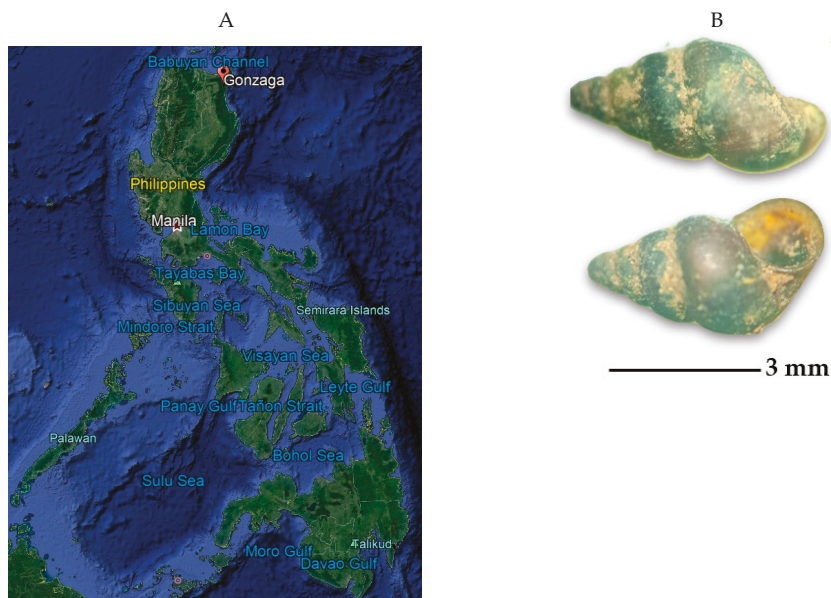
A

B

Babuyan Channel
Gonzaga
Philippines
Manila
Lamon Bay
Tayabas Bay
Sibuyan Sea
Semirara Islands
Mindoro Strait
Visayan Sea
Leyte Gulf
Panay Gulf
Tañon Strait
Palawan
Bohol Sea
Sulu Sea
Moro Gulf
Talikud
Davao Gulf

3 mm